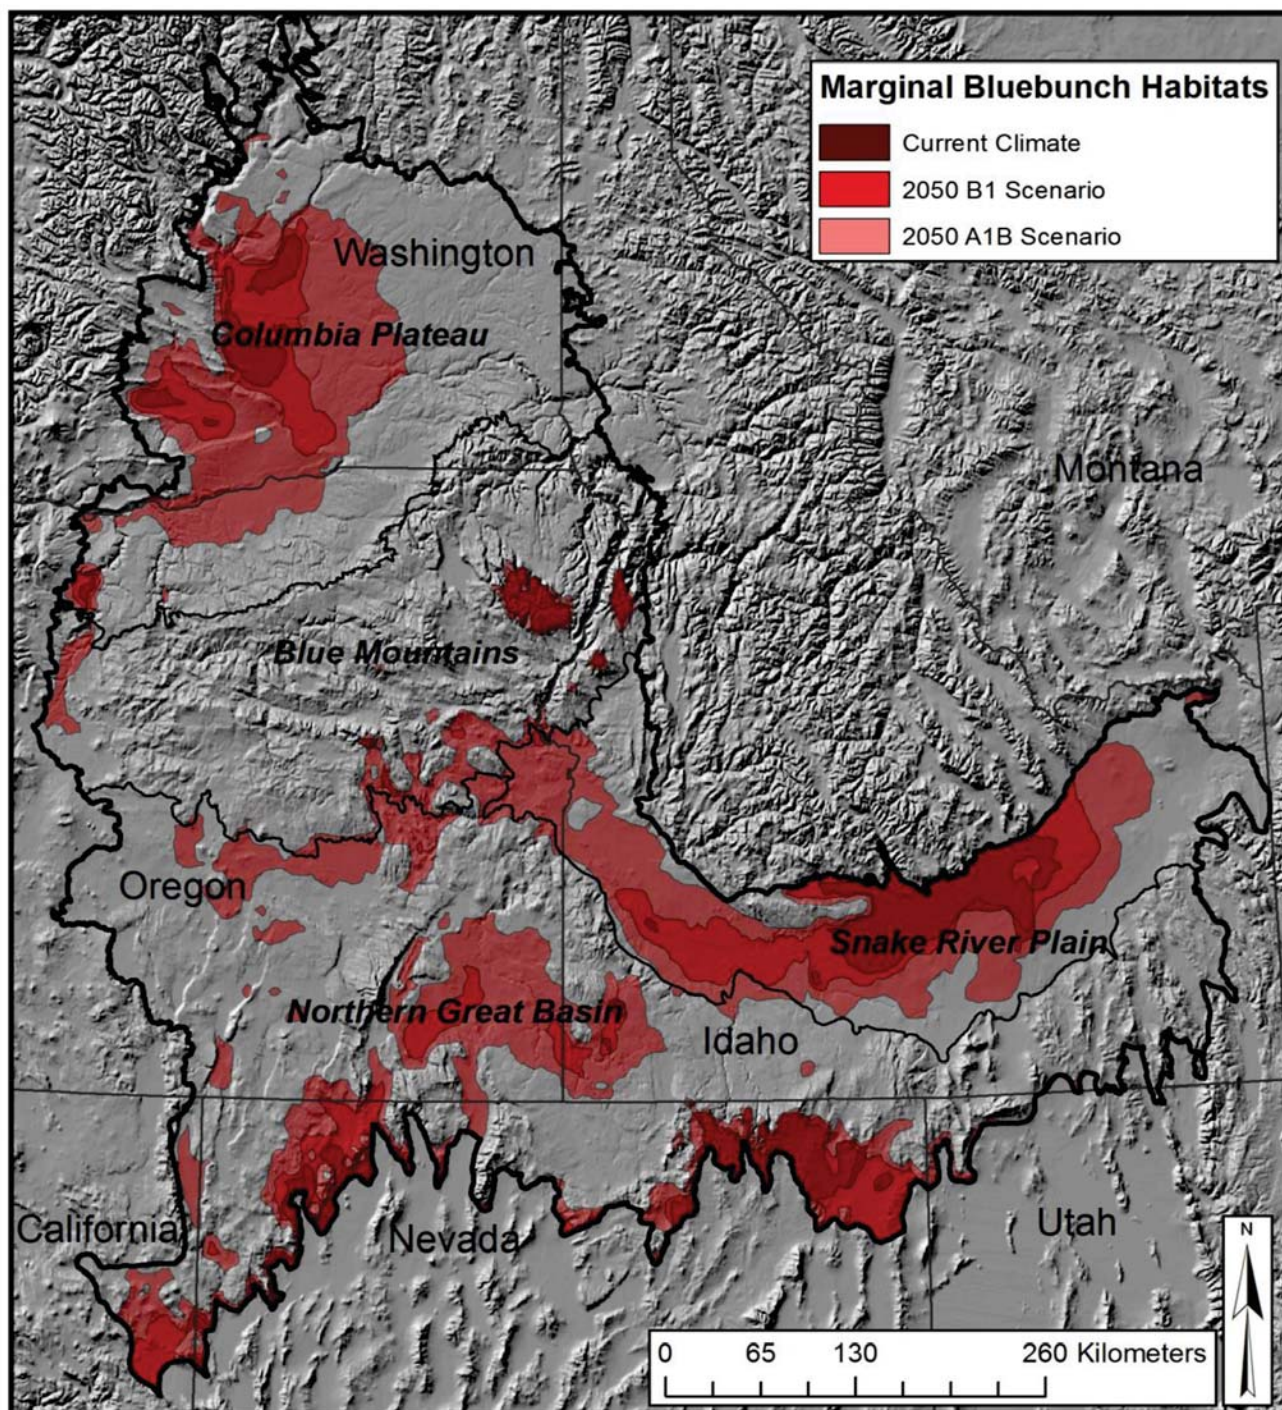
Marginal Bluebunch Habitats
Current Climate
2050 B1 Scenario
2050 A1B Scenario

Washington

Columbia Plateau

Montana

Blue Mountains

Oregon

Snake River Plain

Northern Great Basin

Idaho

California

Nevada

Utah

N

0 65 130 260 Kilometers